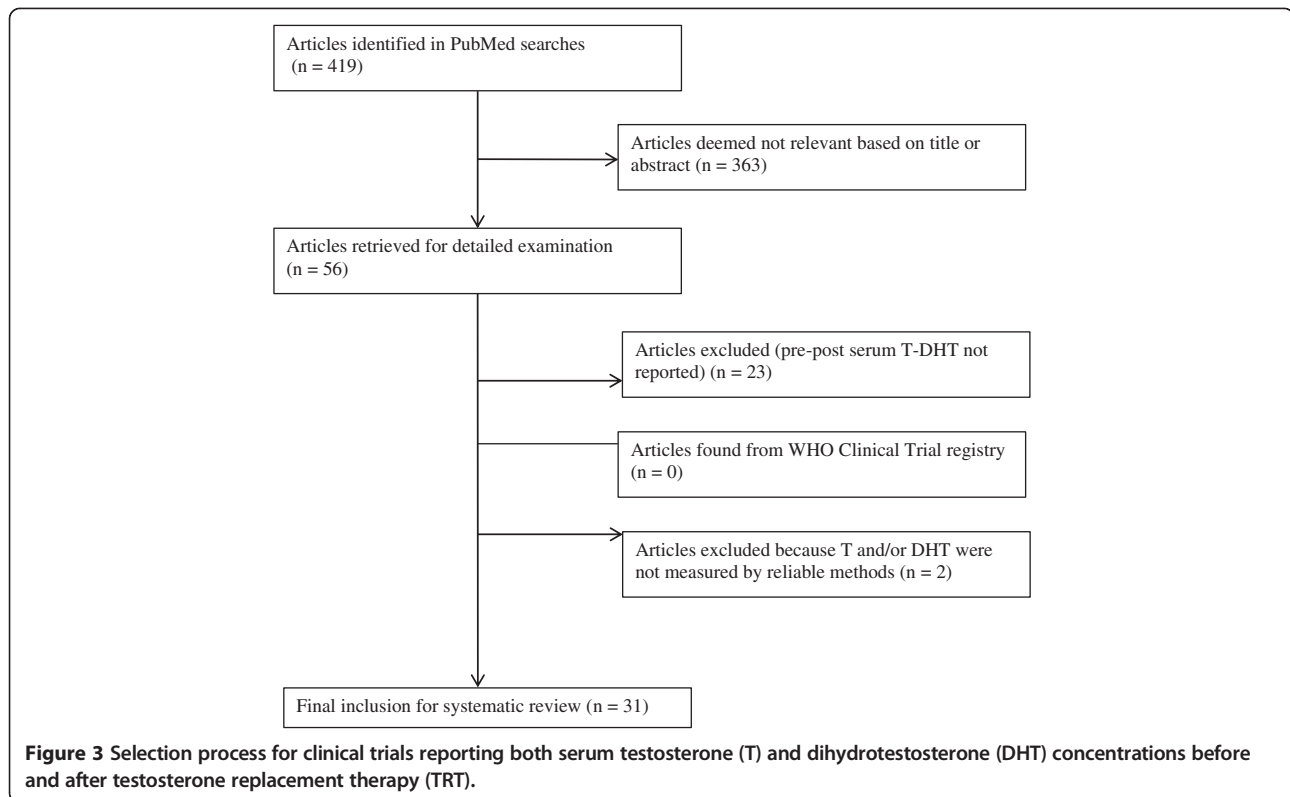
Articles identified in PubMed searches (n = 419)

Articles deemed not relevant based on title or abstract (n = 363)

Articles retrieved for detailed examination (n = 56)

Articles excluded (pre-post serum T-DHT not reported) (n = 23)

Articles found from WHO Clinical Trial registry (n = 0)

Articles excluded because T and/or DHT were not measured by reliable methods (n = 2)

Final inclusion for systematic review (n = 31)

**Figure 3 Selection process for clinical trials reporting both serum testosterone (T) and dihydrotestosterone (DHT) concentrations before and after testosterone replacement therapy (TRT).**